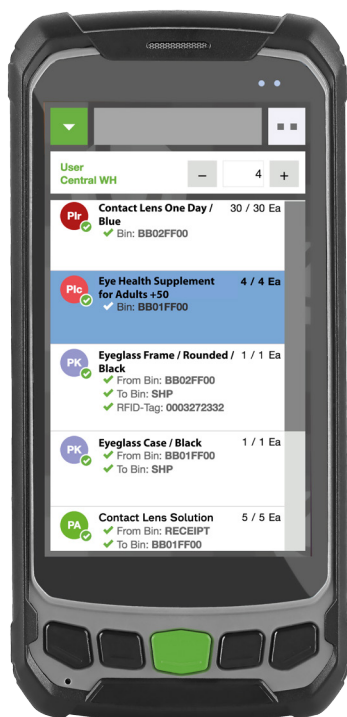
User
Central WH

−
4
+

Plr
Contact Lens One Day / Blue
30 / 30 Ea
✔ Bin: BB02FF00

Plc
Eye Health Supplement for Adults +50
4 / 4 Ea
✔ Bin: BB01FF00

PK
Eyeglass Frame / Rounded / Black
1 / 1 Ea
✔ From Bin: BB02FF00
✔ To Bin: SHP
✔ RFID-Tag: 0003272332

PK
Eyeglass Case / Black
1 / 1 Ea
✔ From Bin: BB01FF00
✔ To Bin: SHP

PA
Contact Lens Solution
5 / 5 Ea
✔ From Bin: RECEIPT
✔ To Bin: BB01FF00